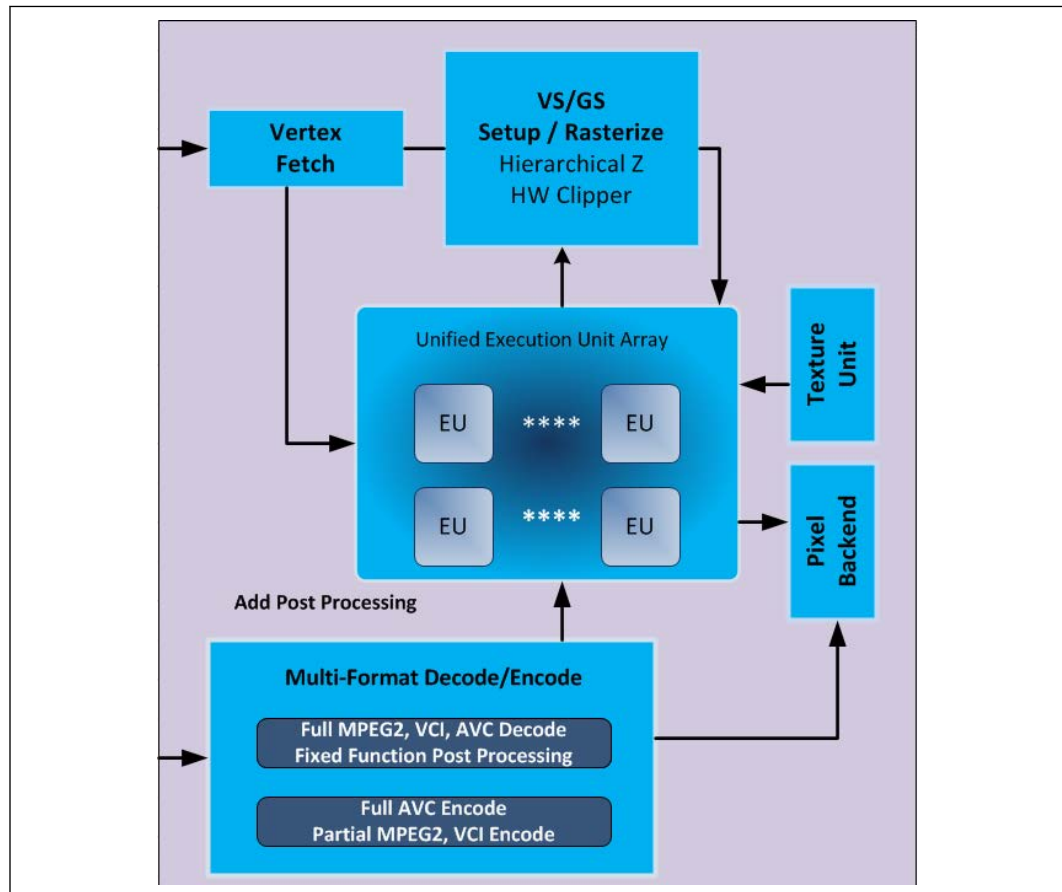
Vertex Fetch

VS/GS
Setup / Rasterize
Hierarchical Z
HW Clipper

Unified Execution Unit Array

EU **** EU

EU **** EU

Texture Unit

Pixel Backend

Add Post Processing

Multi-Format Decode/Encode

Full MPEG2, VCI, AVC Decode
Fixed Function Post Processing

Full AVC Encode
Partial MPEG2, VCI Encode